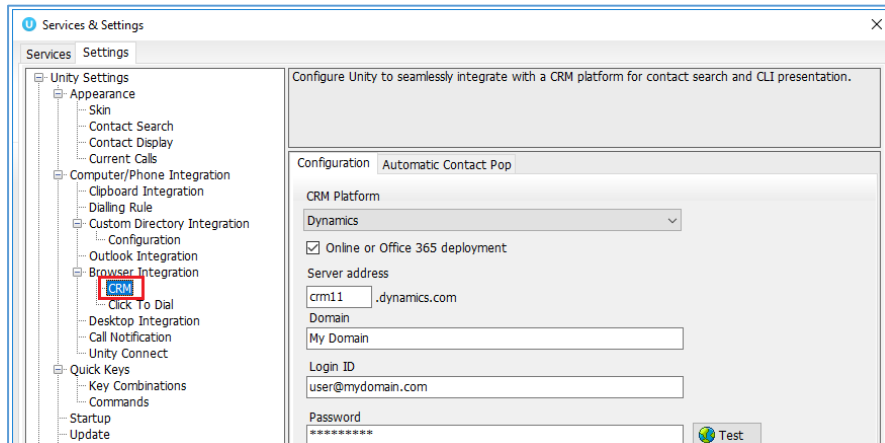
Services & Settings

Services | Settings

Unity Settings
Appearance
Skin
Contact Search
Contact Display
Current Calls
Computer/Phone Integration
Clipboard Integration
Dialling Rule
Custom Directory Integration
Configuration
Outlook Integration
Browser Integration
CRM
Click To Dial
Desktop Integration
Call Notification
Unity Connect
Quick Keys
Key Combinations
Commands
Startup
Update

Configure Unity to seamlessly integrate with a CRM platform for contact search and CLI presentation.

Configuration | Automatic Contact Pop

CRM Platform
Dynamics
Online or Office 365 deployment
Server address
crm11 .dynamics.com
Domain
My Domain
Login ID
user@mydomain.com
Password
*********
Test